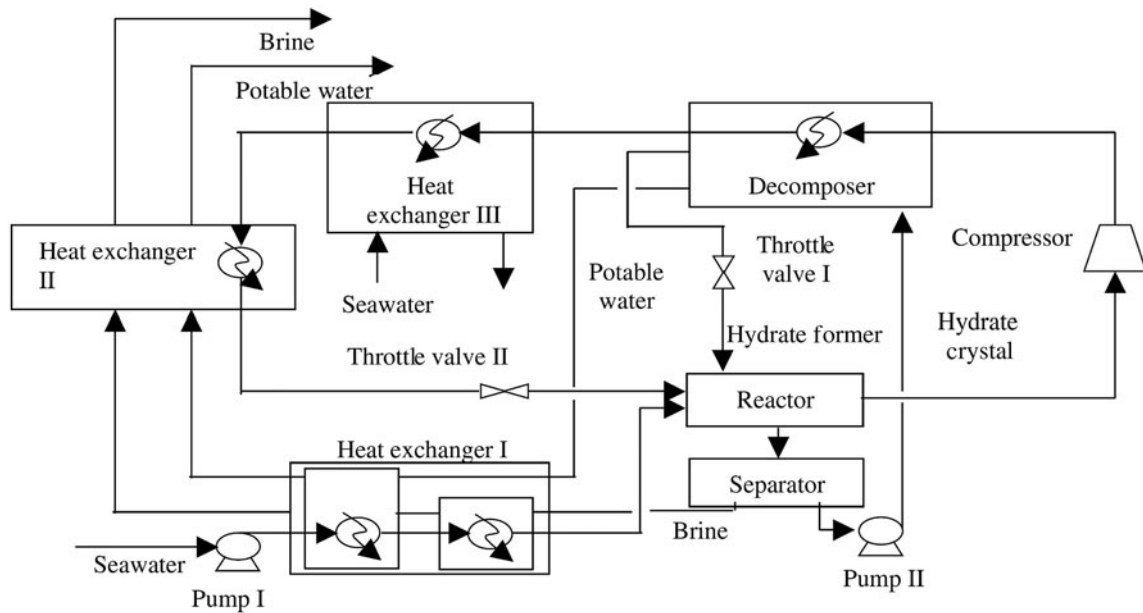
Brine

Potable water

Heat exchanger III

Decomposer

Heat exchanger II

Seawater

Potable water

Throttle valve I

Compressor

Hydrate former

Hydrate crystal

Throttle valve II

Reactor

Heat exchanger I

Separator

Brine

Seawater

Pump I

Pump II